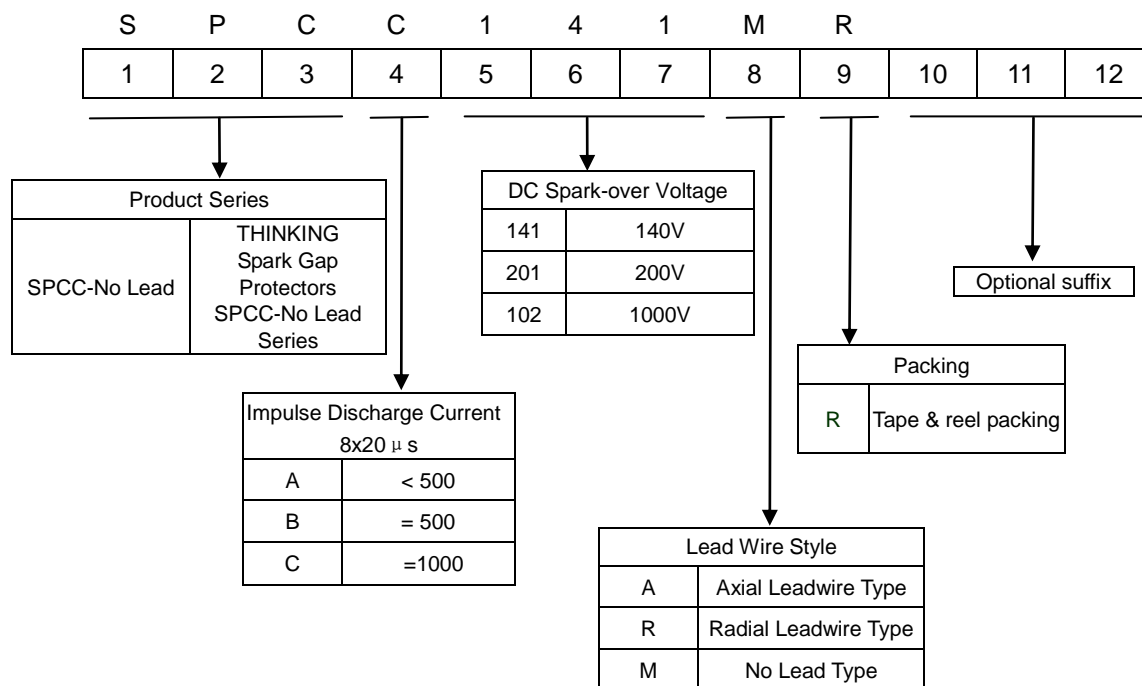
| S | P | C | C | 1 | 4 | 1 | M | R | | | |
|---|---|---|---|---|---|---|---|---|---|---|---|
| 1 | 2 | 3 | 4 | 5 | 6 | 7 | 8 | 9 | 10 | 11 | 12 |

| Product Series | |
|---|---|
| SPCC-No Lead | THINKING Spark Gap Protectors SPCC-No Lead Series |

| DC Spark-over Voltage | |
|---|---|
| 141 | 140V |
| 201 | 200V |
| 102 | 1000V |

Optional suffix

| Packing | |
|---|---|
| R | Tape & reel packing |

| Impulse Discharge Current 8x20 μ s | |
|---|---|
| A | < 500 |
| B | = 500 |
| C | =1000 |

| Lead Wire Style | |
|---|---|
| A | Axial Leadwire Type |
| R | Radial Leadwire Type |
| M | No Lead Type |